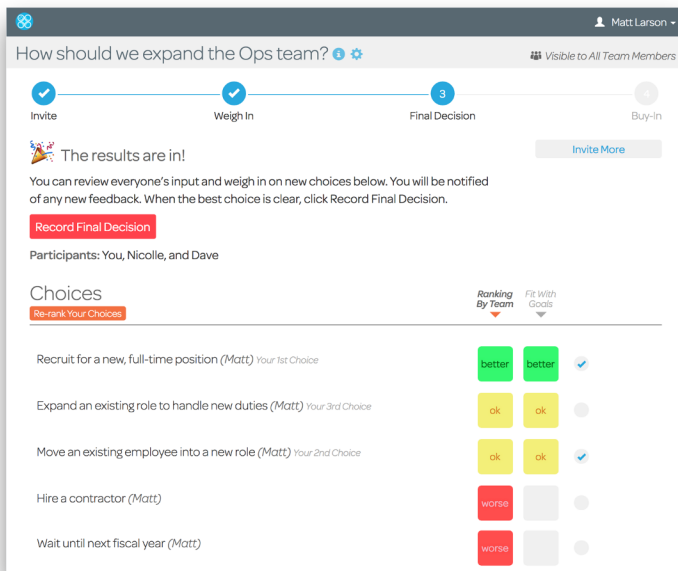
Matt Larson

How should we expand the Ops team?

Visible to All Team Members

Invite

Weigh In

3

Final Decision

4

Buy-In

The results are in!

Invite More

You can review everyone's input and weigh in on new choices below. You will be notified of any new feedback. When the best choice is clear, click Record Final Decision.

Record Final Decision

Participants: You, Nicolle, and Dave

Choices

Re-rank Your Choices

Ranking By Team

Fit With Goals

| | Ranking By Team | Fit With Goals |
|---|---|---|
| Recruit for a new, full-time position *(Matt)* Your 1st Choice | better | better |
| Expand an existing role to handle new duties *(Matt)* Your 3rd Choice | ok | ok |
| Move an existing employee into a new role *(Matt)* Your 2nd Choice | ok | ok |
| Hire a contractor *(Matt)* | worse | |
| Wait until next fiscal year *(Matt)* | worse | |